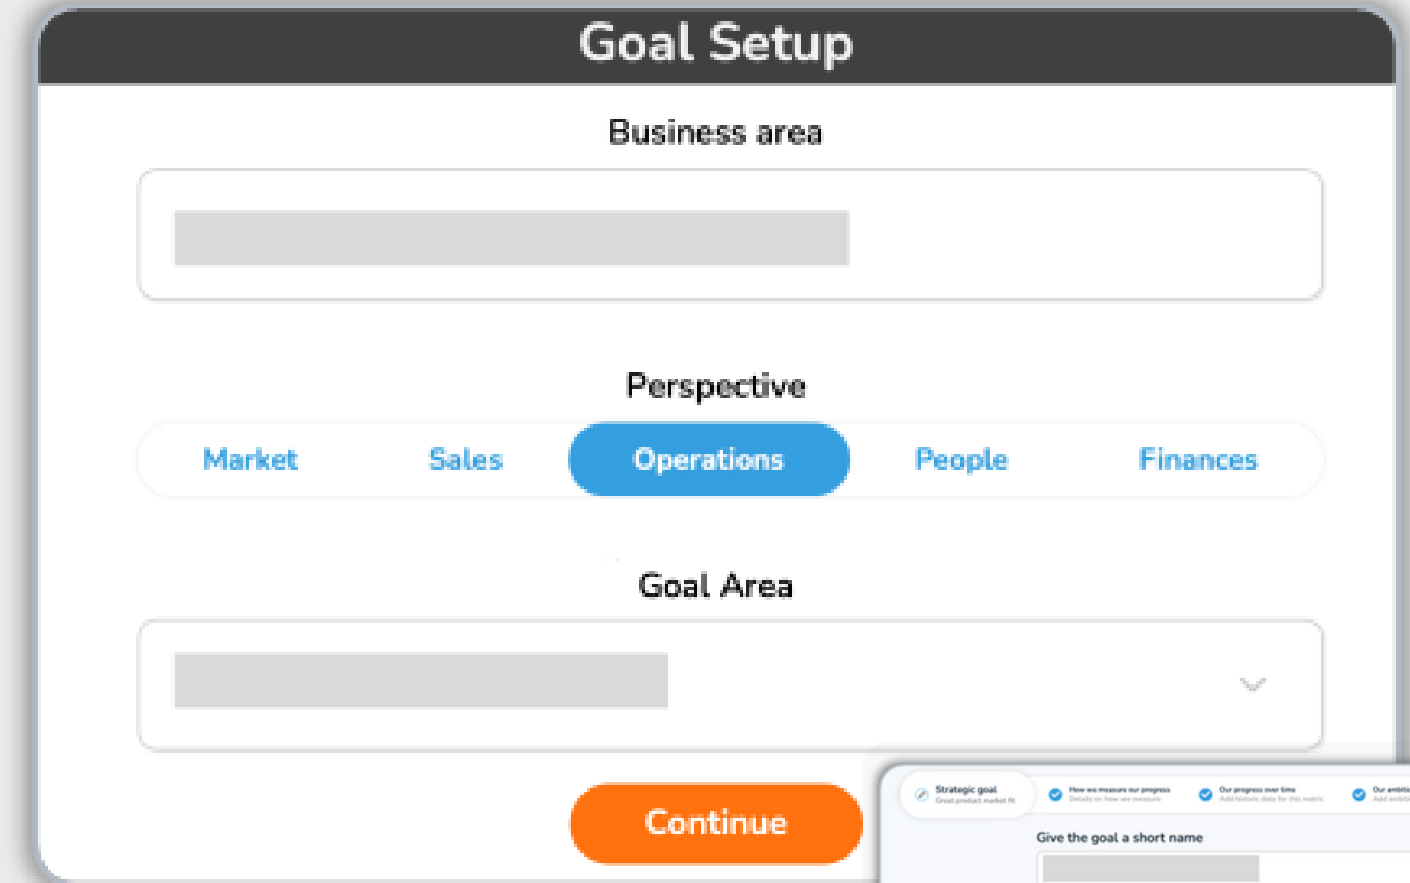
Goal Setup

Business area

Perspective

Market Sales Operations People Finances

Goal Area

Continue

Strategic goal
Great product market fit

How we measure our progress
Details on how we measure

Our progress over time
Add historic data for this metric

Our ambiti
Add ambiti

Give the goal a short name